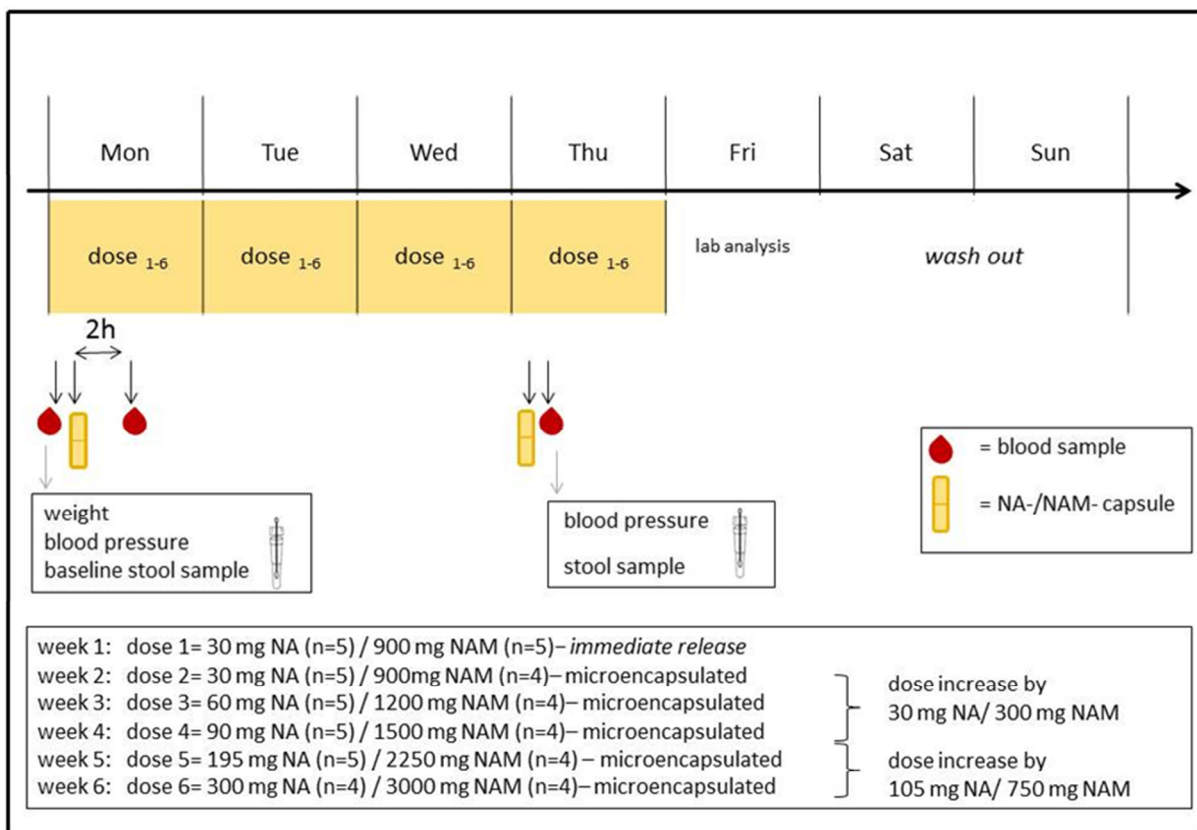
Mon Tue Wed Thu Fri Sat Sun

dose $_{1-6}$ dose $_{1-6}$ dose $_{1-6}$ dose $_{1-6}$ lab analysis *wash out*

2h

= blood sample

= NA-/NAM- capsule

weight
blood pressure
baseline stool sample

blood pressure
stool sample

week 1: dose 1= 30 mg NA (n=5) / 900 mg NAM (n=5)– *immediate release*
week 2: dose 2= 30 mg NA (n=5) / 900mg NAM (n=4)– microencapsulated
week 3: dose 3= 60 mg NA (n=5) / 1200 mg NAM (n=4)– microencapsulated
week 4: dose 4= 90 mg NA (n=5) / 1500 mg NAM (n=4)– microencapsulated
week 5: dose 5= 195 mg NA (n=5) / 2250 mg NAM (n=4) – microencapsulated
week 6: dose 6= 300 mg NA (n=4) / 3000 mg NAM (n=4)– microencapsulated

dose increase by
30 mg NA/ 300 mg NAM

dose increase by
105 mg NA/ 750 mg NAM